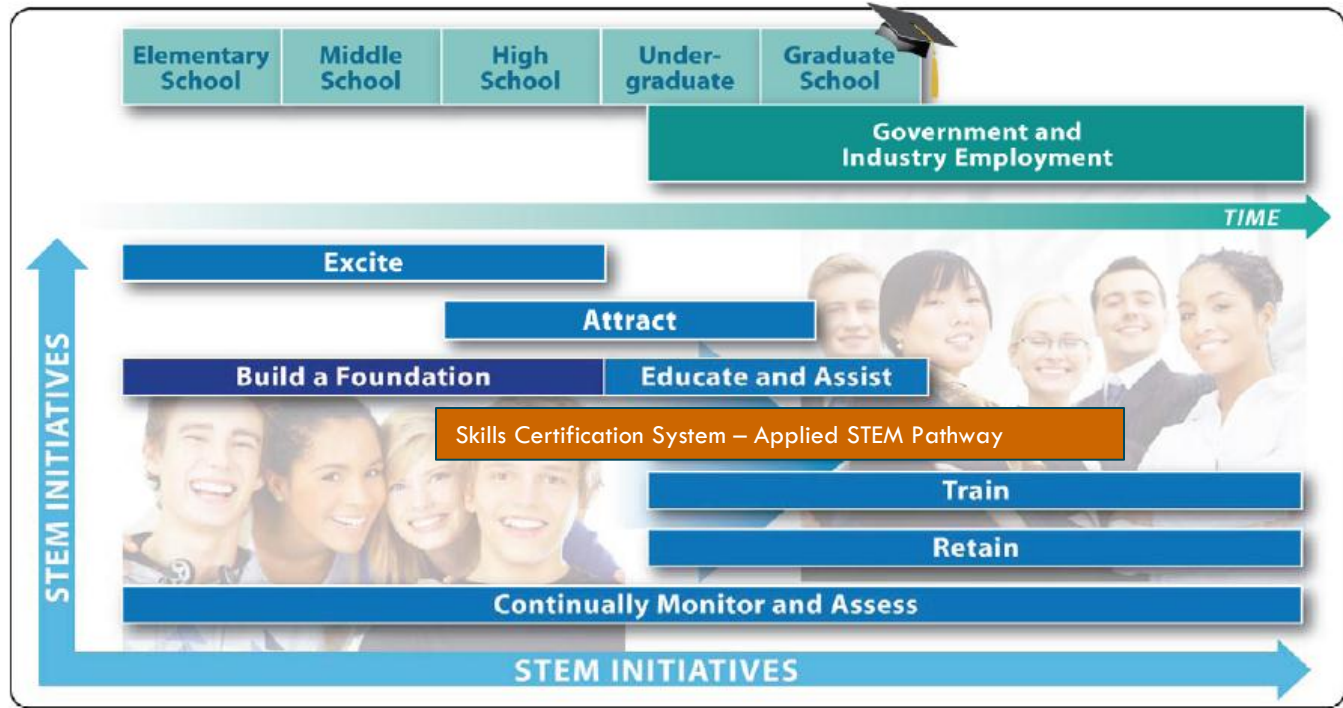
| Elementary School | Middle School | High School | Under-graduate | Graduate School |
|---|---|---|---|---|

Government and Industry Employment

TIME

STEM INITIATIVES

Excite

Attract

Build a Foundation

Educate and Assist

Skills Certification System – Applied STEM Pathway

Train

Retain

Continually Monitor and Assess

STEM INITIATIVES